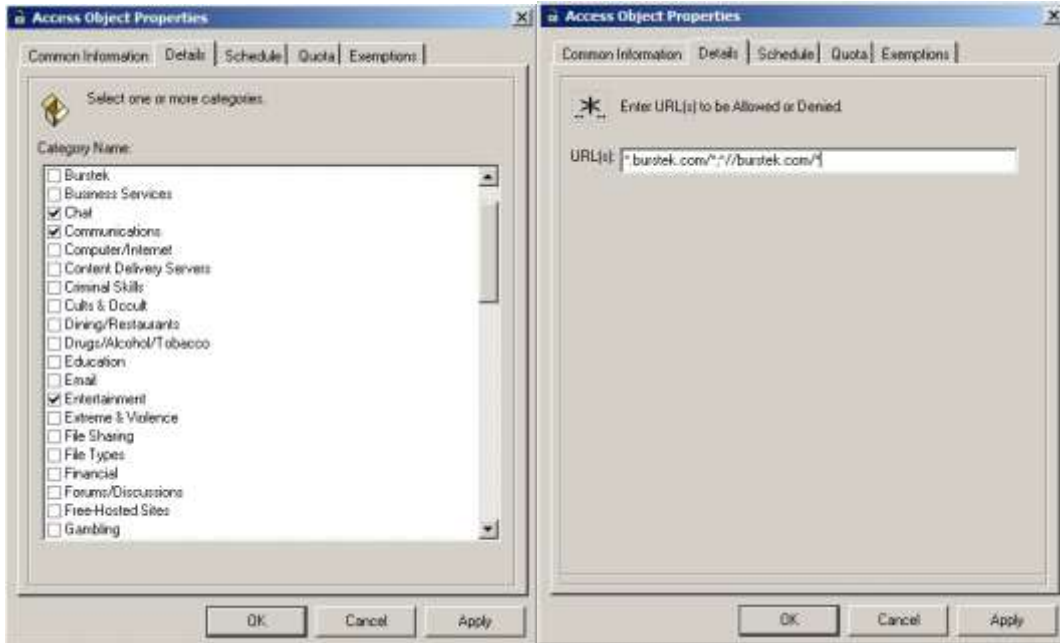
Access Object Properties

Common Information | Details | Schedule | Quota | Exemptions

Select one or more categories.

Category Name:

Burstek
Business Services
Chat
Communications
Computer/Internet
Content Delivery Servers
Criminal Skills
Cults & Occult
Dining/Restaurants
Drugs/Alcohol/Tobacco
Education
Email
Entertainment
Extreme & Violence
File Sharing
File Types
Financial
Forums/Discussions
Free-Hosted Sites
Gambling

OK | Cancel | Apply

Access Object Properties

Common Information | Details | Schedule | Quota | Exemptions

Enter URL(s) to be Allowed or Denied.

URL(s): *.burstek.com/*;*//burstek.com/*

OK | Cancel | Apply